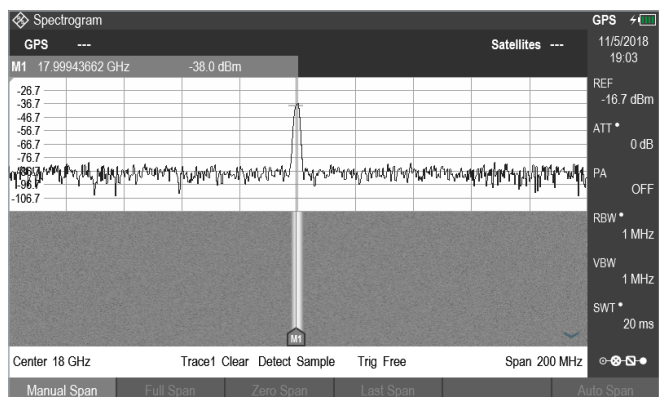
Spectrogram

GPS ---

Satellites ---

GPS

11/5/2018
19:03

M1 17.99943662 GHz -38.0 dBm

-26.7
-36.7
-46.7
-56.7
-66.7
-76.7
-86.7
-96.7
-106.7

REF
-16.7 dBm

ATT•
0 dB

PA
OFF

RBW•
1 MHz

VBW
1 MHz

SWT•
20 ms

M1

Center 18 GHz

Trace1 Clear Detect Sample

Trig Free

Span 200 MHz

Manual Span

Full Span

Zero Span

Last Span

Auto Span